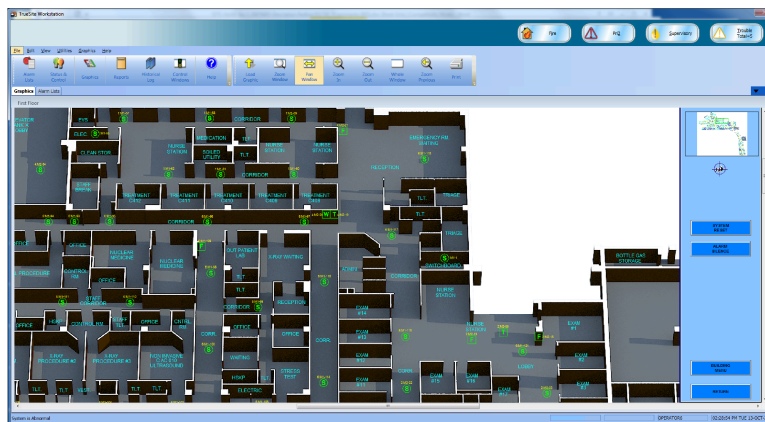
TrueSite Workstation

Fire
HVAC
Supervisory
Trouble Total=0

File Edit View Utilities Graphics Help

Alarm Lists
Status & Control
Graphics
Reports
Historical Logs
Control Windows
Help
Last Graphic
Zoom Window
Pan Window
Zoom In
Zoom Out
Whole Window
Zoom Previous
Print

Graphics Alarm Lists

First Floor

P/S
CLIDE
CORRIDOR
MEDICATION
TLT
NURSE STATION
SOILED UTILITY
TLT
NURSE STATION
NURSE STATION
EMERGENCY RM WAITING
RECEPTION
CLEAN UTILITY
CORRIDOR
TREATMENT
TREATMENT
TREATMENT
TREATMENT
TREATMENT
TLT
TLT
CORRIDOR
OFFICE
NUCLEAR MEDICINE
NUCLEAR MEDICINE
OUT PATIENT LAB
X-RAY WAITING
CORRIDOR
SWITCHBOARD
BOTTLE GAS STORAGE
CONTROL RM
OFFICE
TLT
TLT
CORRIDOR
RECEPTION
NURSE STATION
OFFICE
CONTROL RM
OFFICE
OFFICE
CORR.
OFFICE
EXAM
EXAM
EXAM
EXAM
X-RAY PROCEDURE
X-RAY PROCEDURE
WAITING
CORR.
LOBBY
EXAM
EXAM
EXAM
TLT
TLT
STRESS TEST
ELECTRIC

SYSTEM RESET
ALARM SILENCE
BUILDING VIEW
RETURN

System is Abnormal
OPERATORS